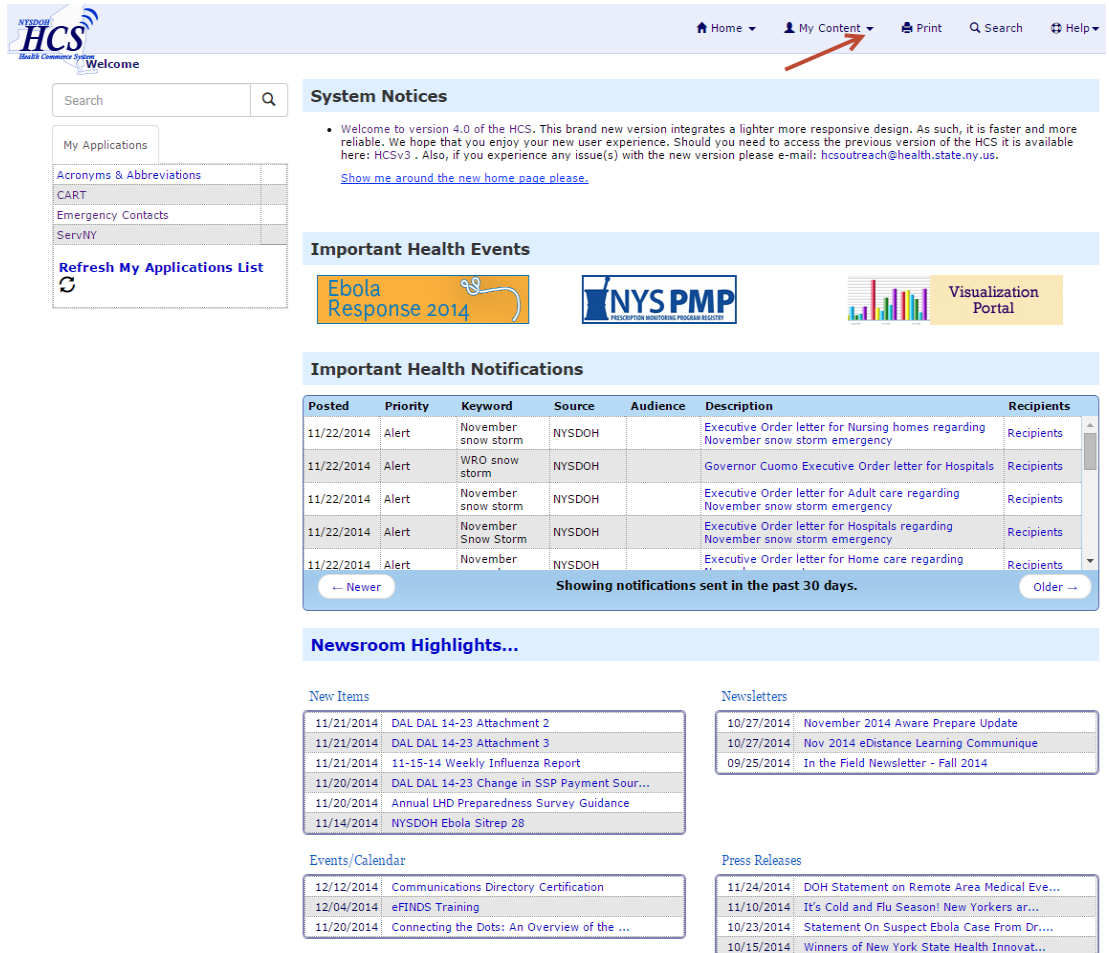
NYSDOH HCS Health Commerce System Welcome

Home ▾ My Content ▾ Print Search Help ▾

Search

My Applications

Acronyms & Abbreviations
CART
Emergency Contacts
ServNY

Refresh My Applications List

System Notices

• Welcome to version 4.0 of the HCS. This brand new version integrates a lighter more responsive design. As such, it is faster and more reliable. We hope that you enjoy your new user experience. Should you need to access the previous version of the HCS it is available here: HCSv3 . Also, if you experience any issue(s) with the new version please e-mail: hcsoutreach@health.state.ny.us.

Show me around the new home page please.

Important Health Events

Ebola Response 2014

NYS PMP PRESCRIPTION MONITORING PROGRAM REGISTRY

Visualization Portal

Important Health Notifications

| Posted | Priority | Keyword | Source | Audience | Description | Recipients |
|---|---|---|---|---|---|---|
| 11/22/2014 | Alert | November snow storm | NYSDOH | | Executive Order letter for Nursing homes regarding November snow storm emergency | Recipients |
| 11/22/2014 | Alert | WRO snow storm | NYSDOH | | Governor Cuomo Executive Order letter for Hospitals | Recipients |
| 11/22/2014 | Alert | November snow storm | NYSDOH | | Executive Order letter for Adult care regarding November snow storm emergency | Recipients |
| 11/22/2014 | Alert | November Snow Storm | NYSDOH | | Executive Order letter for Hospitals regarding November snow storm emergency | Recipients |
| 11/22/2014 | Alert | November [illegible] | NYSDOH | | Executive Order letter for Home care regarding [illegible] | Recipients |

← Newer Showing notifications sent in the past 30 days. Older →

Newsroom Highlights...

New Items

| | |
|---|---|
| 11/21/2014 | DAL DAL 14-23 Attachment 2 |
| 11/21/2014 | DAL DAL 14-23 Attachment 3 |
| 11/21/2014 | 11-15-14 Weekly Influenza Report |
| 11/20/2014 | DAL DAL 14-23 Change in SSP Payment Sour... |
| 11/20/2014 | Annual LHD Preparedness Survey Guidance |
| 11/14/2014 | NYSDOH Ebola Sitrep 28 |

Newsletters

| | |
|---|---|
| 10/27/2014 | November 2014 Aware Prepare Update |
| 10/27/2014 | Nov 2014 eDistance Learning Communique |
| 09/25/2014 | In the Field Newsletter - Fall 2014 |

Events/Calendar

| | |
|---|---|
| 12/12/2014 | Communications Directory Certification |
| 12/04/2014 | eFINDS Training |
| 11/20/2014 | Connecting the Dots: An Overview of the ... |

Press Releases

| | |
|---|---|
| 11/24/2014 | DOH Statement on Remote Area Medical Eve... |
| 11/10/2014 | It's Cold and Flu Season! New Yorkers ar... |
| 10/23/2014 | Statement On Suspect Ebola Case From Dr.... |
| 10/15/2014 | Winners of New York State Health Innovat... |